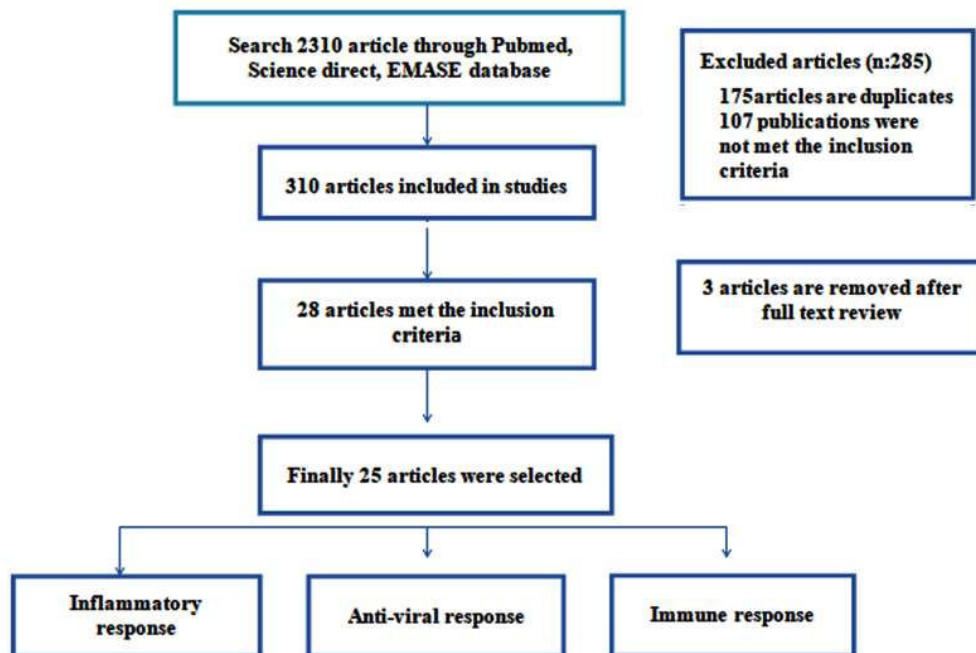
Search 2310 article through Pubmed, Science direct, EMASE database

Excluded articles (n:285)
175articles are duplicates
107 publications were not met the inclusion criteria

310 articles included in studies

28 articles met the inclusion criteria

3 articles are removed after full text review

Finally 25 articles were selected

Inflammatory response

Anti-viral response

Immune response